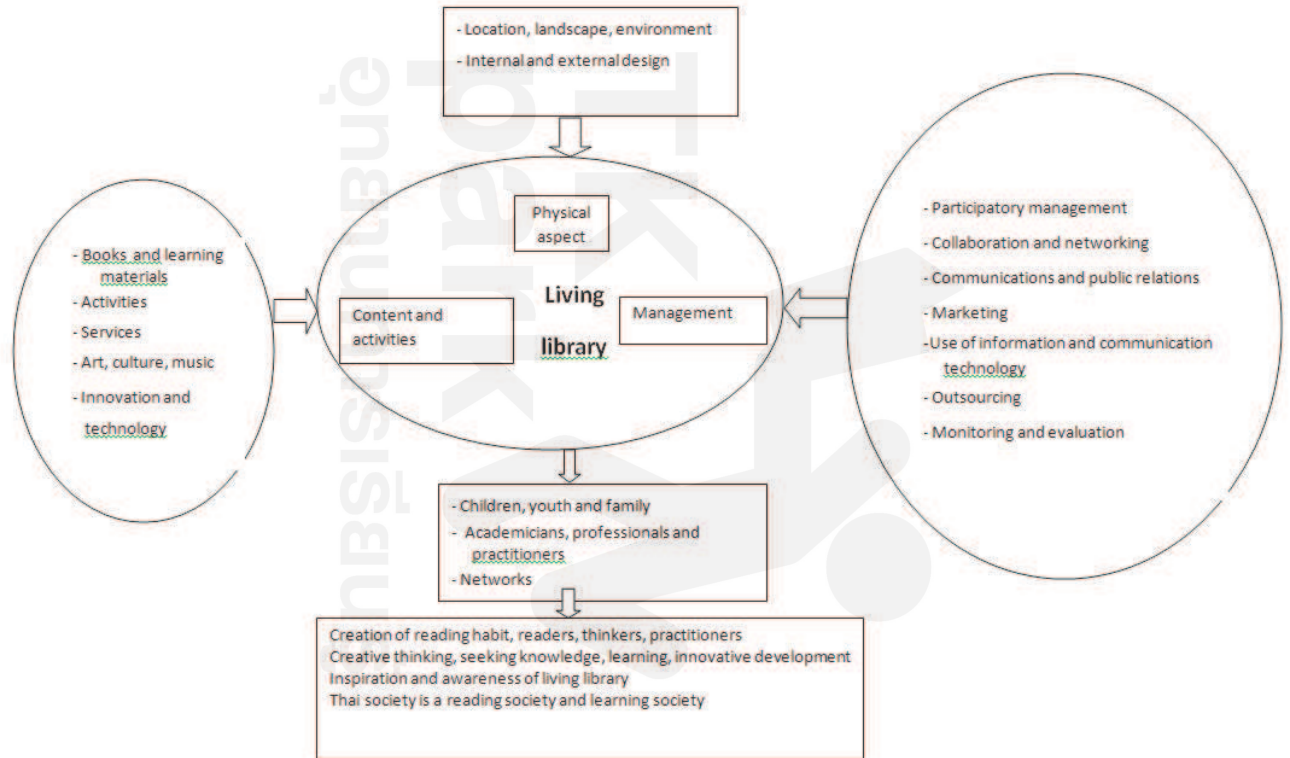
- Location, landscape, environment
- Internal and external design

Physical aspect

Living library

Content and activities

Management

- Books and learning materials
- Activities
- Services
- Art, culture, music
- Innovation and technology

- Participatory management
- Collaboration and networking
- Communications and public relations
- Marketing
- Use of information and communication technology
- Outsourcing
- Monitoring and evaluation

- Children, youth and family
- Academicians, professionals and practitioners
- Networks

Creation of reading habit, readers, thinkers, practitioners
Creative thinking, seeking knowledge, learning, innovative development
Inspiration and awareness of living library
Thai society is a reading society and learning society

TK park อุทยานการเรียนรู้